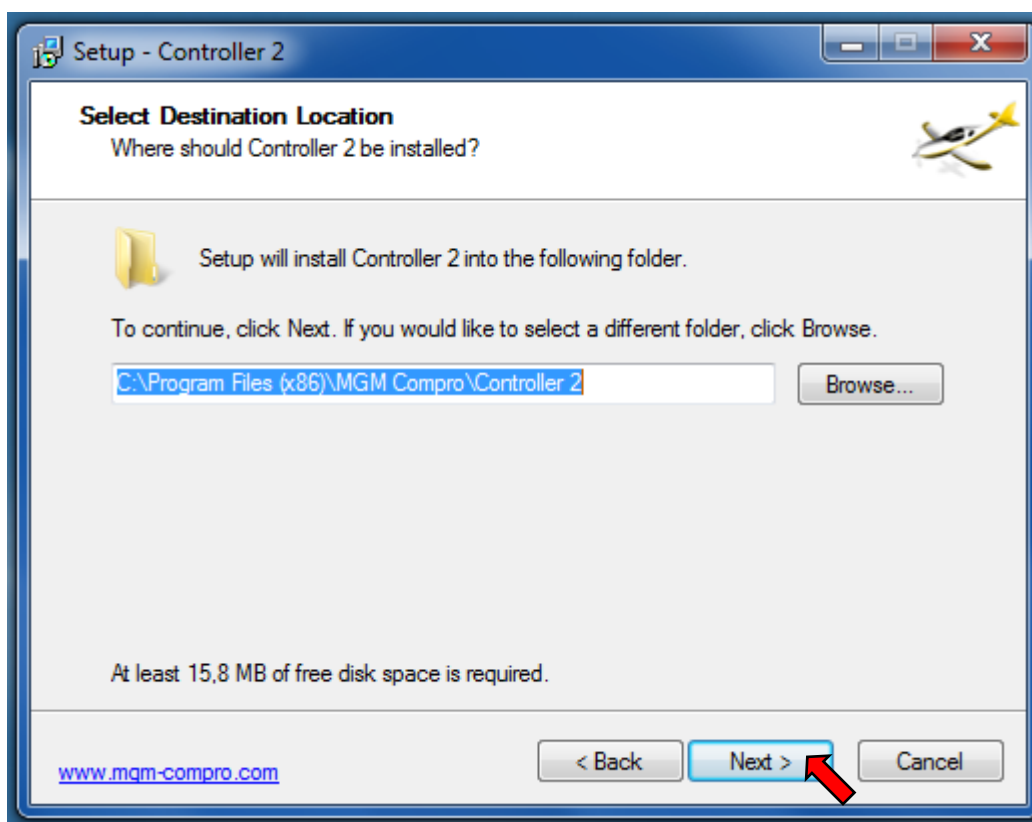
Setup - Controller 2

Select Destination Location
Where should Controller 2 be installed?

Setup will install Controller 2 into the following folder.

To continue, click Next. If you would like to select a different folder, click Browse.

C:\Program Files (x86)\MGM Compro\Controller 2

Browse...

At least 15,8 MB of free disk space is required.

www.mgm-compro.com

< Back

Next >

Cancel